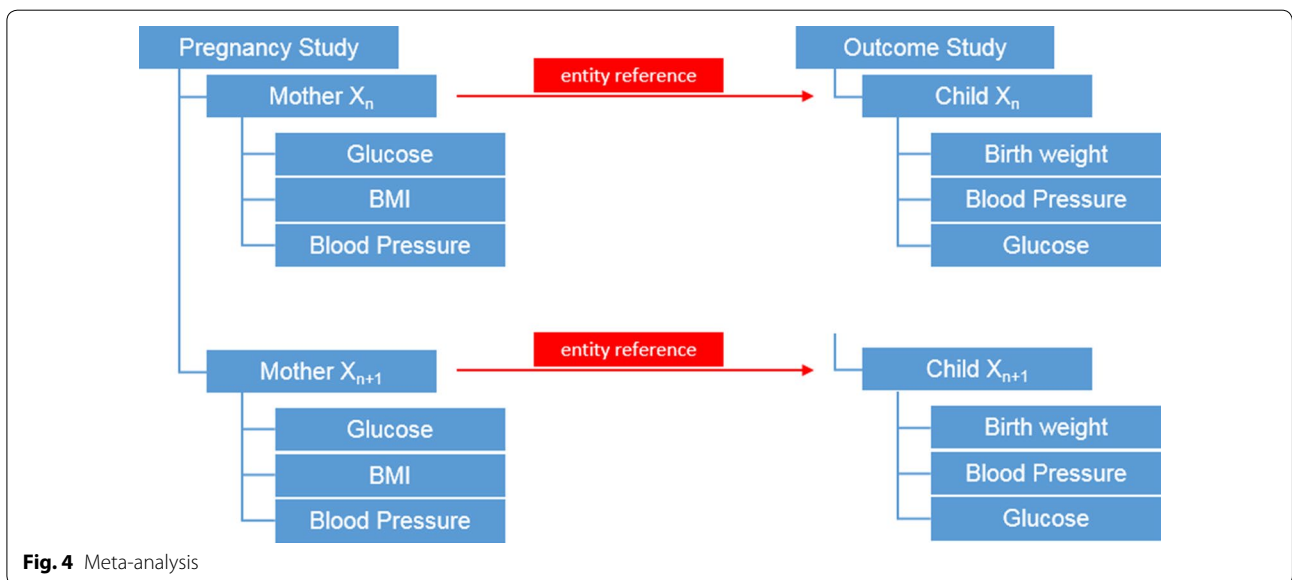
Pregnancy Study

Mother $X_n$

Glucose

BMI

Blood Pressure

entity reference

Outcome Study

Child $X_n$

Birth weight

Blood Pressure

Glucose

Mother $X_{n+1}$

Glucose

BMI

Blood Pressure

entity reference

Child $X_{n+1}$

Birth weight

Blood Pressure

Glucose

**Fig. 4** Meta-analysis